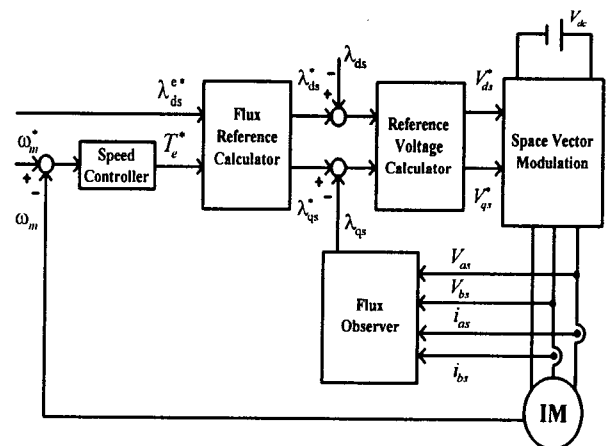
$V_{dc}$

$\lambda_{ds}$

$\lambda_{ds}^{e*}$

Flux Reference Calculator

$\lambda_{ds}^{*}$

+

-

Reference Voltage Calculator

$V_{ds}^{*}$

Space Vector Modulation

$\omega_m^*$

+

-

Speed Controller

$T_e^*$

+

-

$\lambda_{qs}^{*}$

$\lambda_{qs}$

$V_{qs}^{*}$

$\omega_m$

$V_{as}$

$V_{bs}$

Flux Observer

$i_{as}$

$i_{bs}$

IM